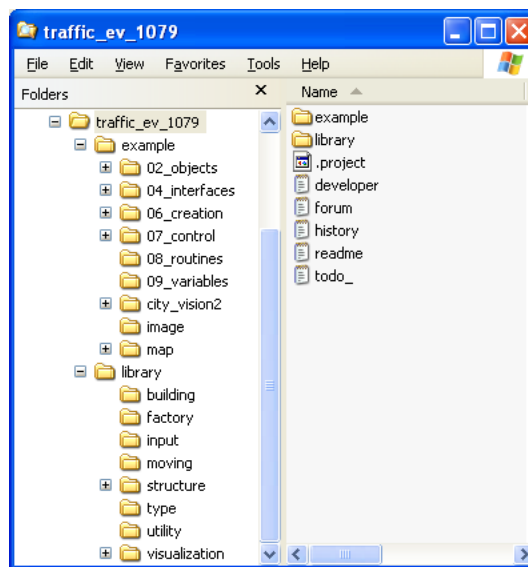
traffic_ev_1079

File Edit View Favorites Tools Help

Folders ×

traffic_ev_1079
example
02_objects
04_interfaces
06_creation
07_control
08_routines
09_variables
city_vision2
image
map
library
building
factory
input
moving
structure
type
utility
visualization

Name

example
library
.project
developer
forum
history
readme
todo_